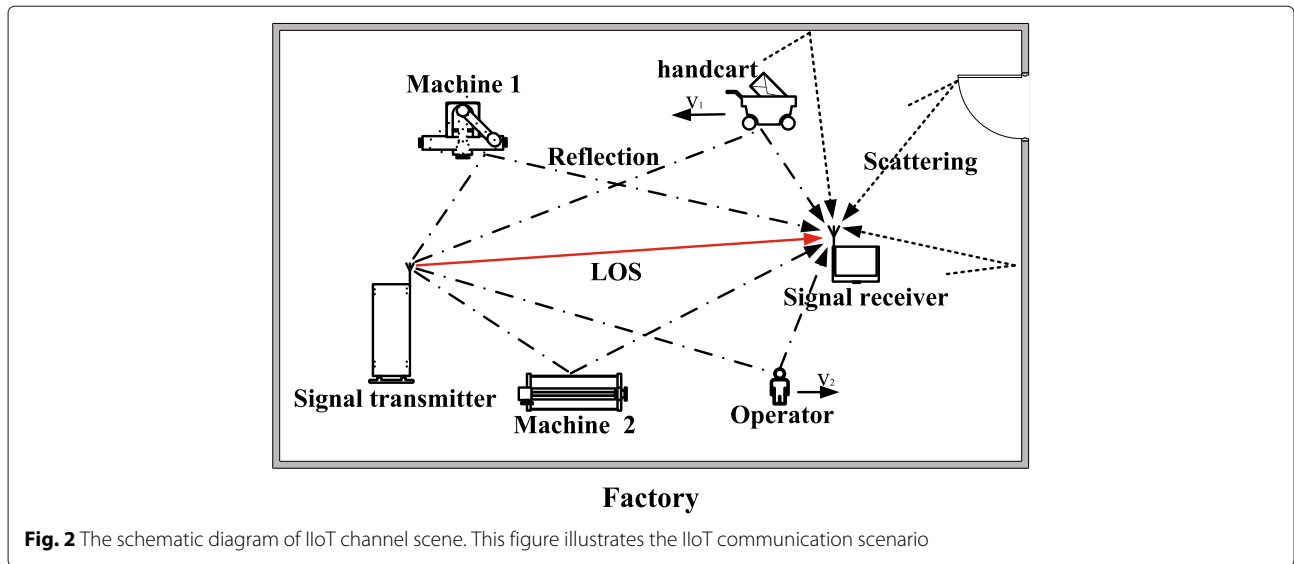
Machine 1

handcart

$V_1$

Reflection

Scattering

LOS

Signal receiver

Signal transmitter

Machine 2

$V_2$

Operator

Factory

**Fig. 2** The schematic diagram of IIoT channel scene. This figure illustrates the IIoT communication scenario